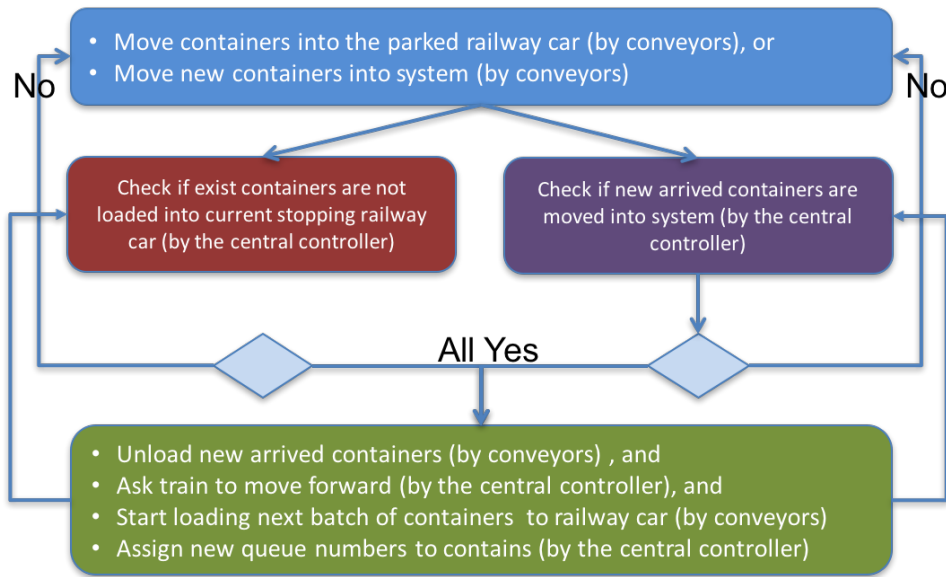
• Move containers into the parked railway car (by conveyors), or
• Move new containers into system (by conveyors)

No

No

Check if exist containers are not loaded into current stopping railway car (by the central controller)

Check if new arrived containers are moved into system (by the central controller)

All Yes

• Unload new arrived containers (by conveyors) , and
• Ask train to move forward (by the central controller), and
• Start loading next batch of containers to railway car (by conveyors)
• Assign new queue numbers to contains (by the central controller)